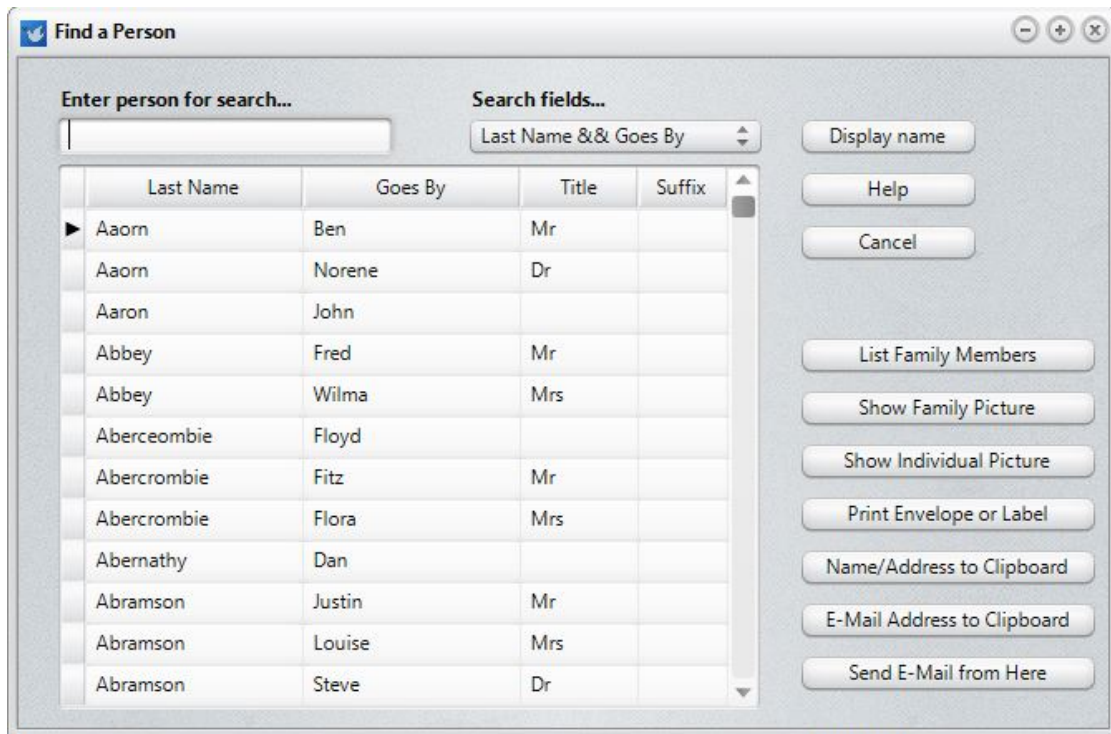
Find a Person

Enter person for search...

Search fields...

Last Name && Goes By

Display name

Help

Cancel

| Last Name | Goes By | Title | Suffix |
|---|---|---|---|
| Aaorn | Ben | Mr | |
| Aaorn | Norene | Dr | |
| Aaron | John | | |
| Abbey | Fred | Mr | |
| Abbey | Wilma | Mrs | |
| Aberceombie | Floyd | | |
| Abercrombie | Fitz | Mr | |
| Abercrombie | Flora | Mrs | |
| Abernathy | Dan | | |
| Abramson | Justin | Mr | |
| Abramson | Louise | Mrs | |
| Abramson | Steve | Dr | |

List Family Members

Show Family Picture

Show Individual Picture

Print Envelope or Label

Name/Address to Clipboard

E-Mail Address to Clipboard

Send E-Mail from Here